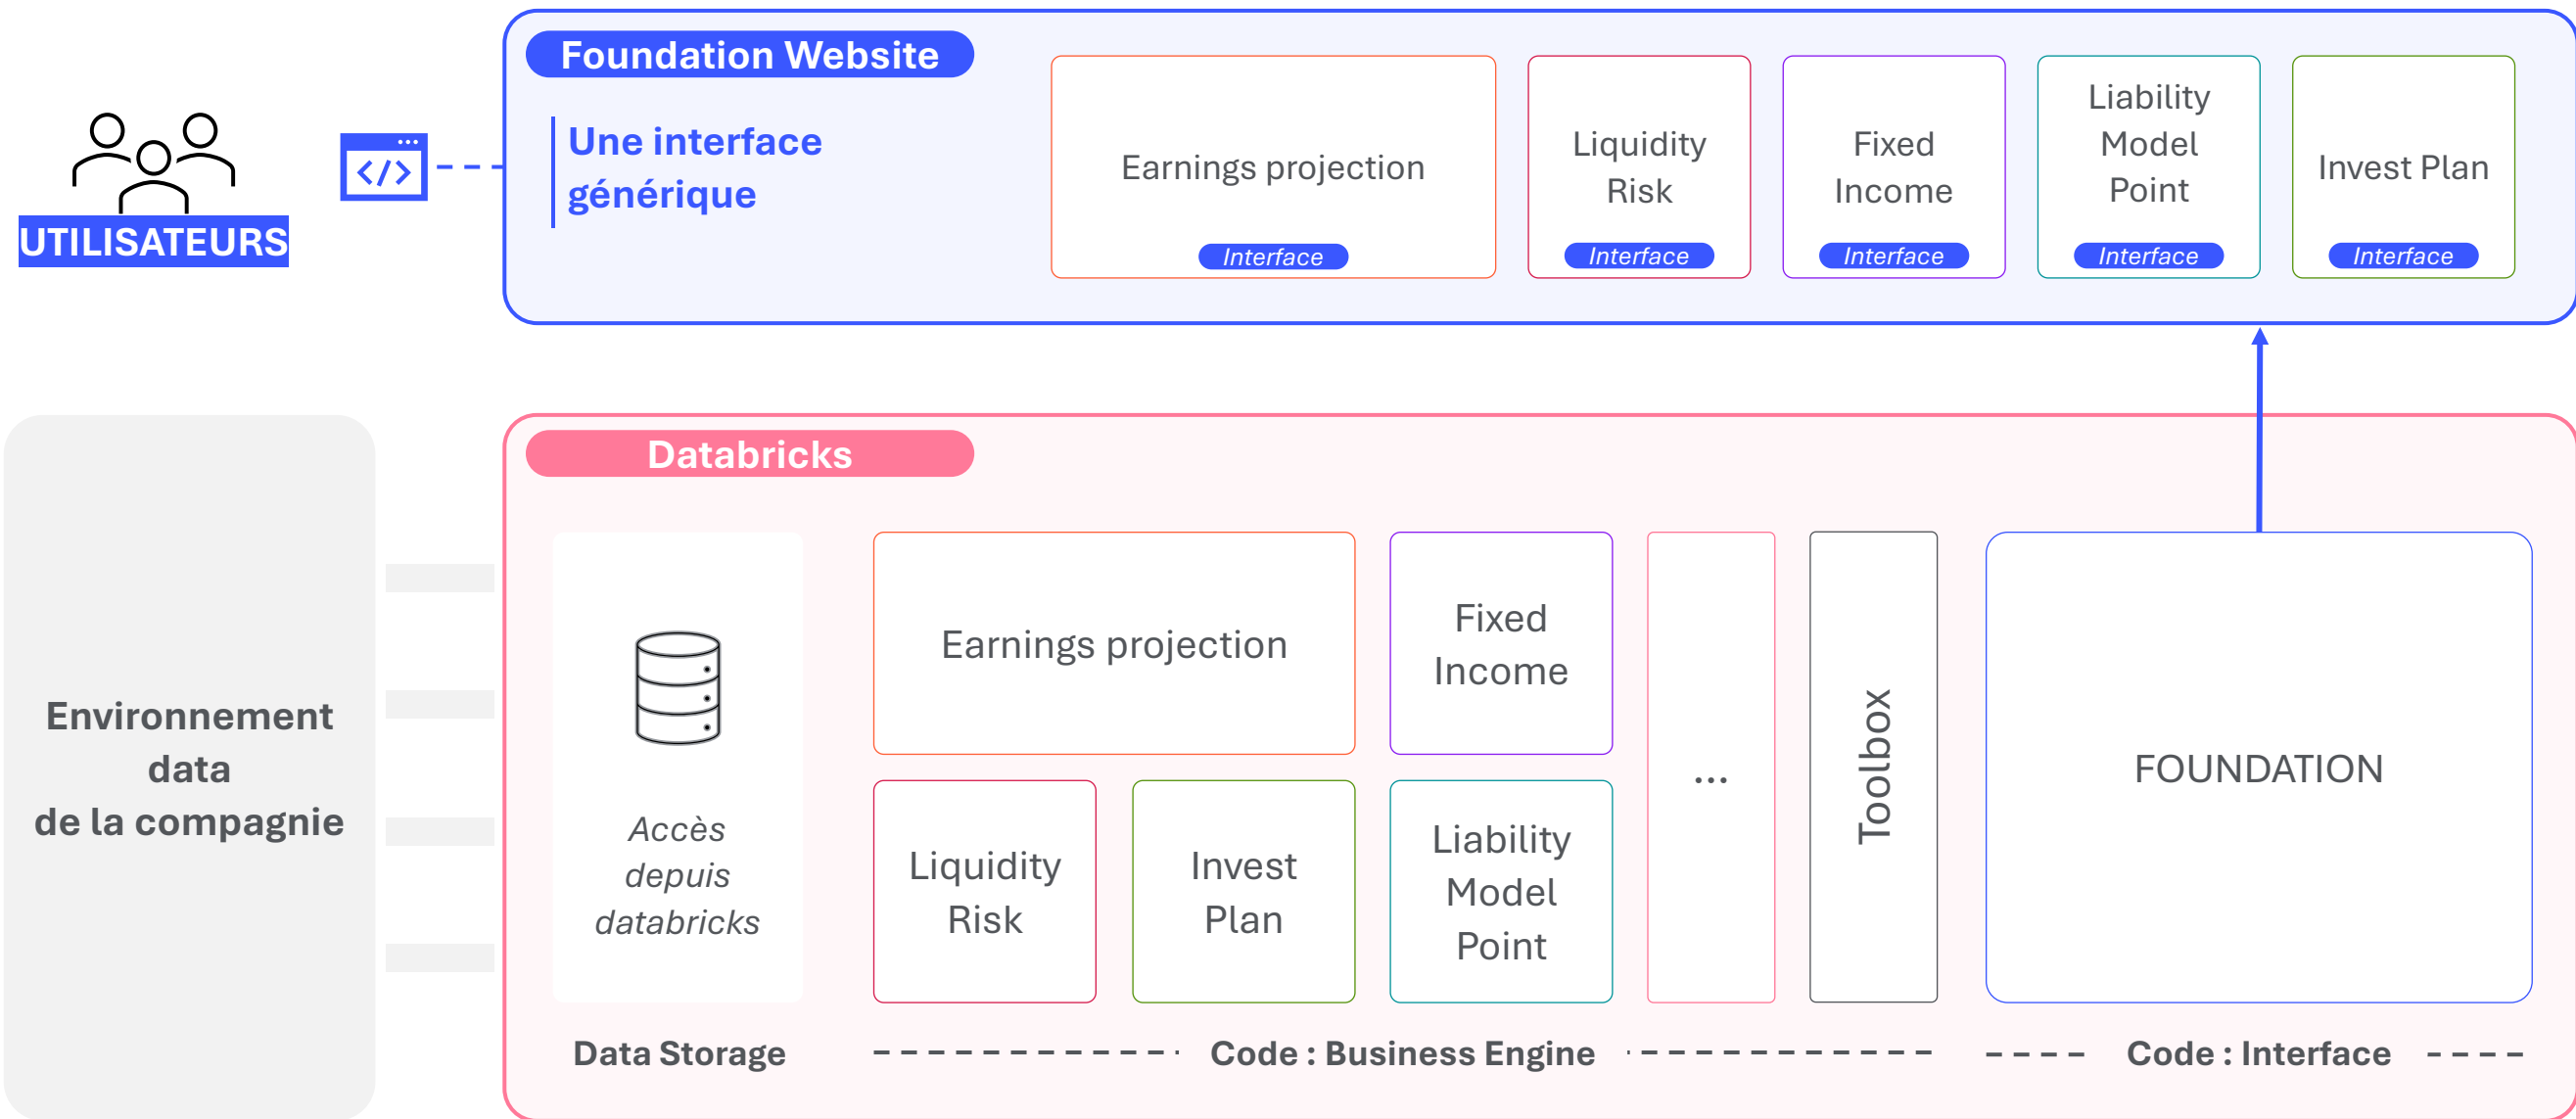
UTILISATEURS

Foundation Website

Une interface générique

Earnings projection
Interface

Liquidity Risk
Interface

Fixed Income
Interface

Liability Model Point
Interface

Invest Plan
Interface

Environnement data de la compagnie

Databricks

Accès depuis databricks

Earnings projection

Fixed Income

Liquidity Risk

Invest Plan

Liability Model Point

...

Toolbox

FOUNDATION

Data Storage

Code : Business Engine

Code : Interface